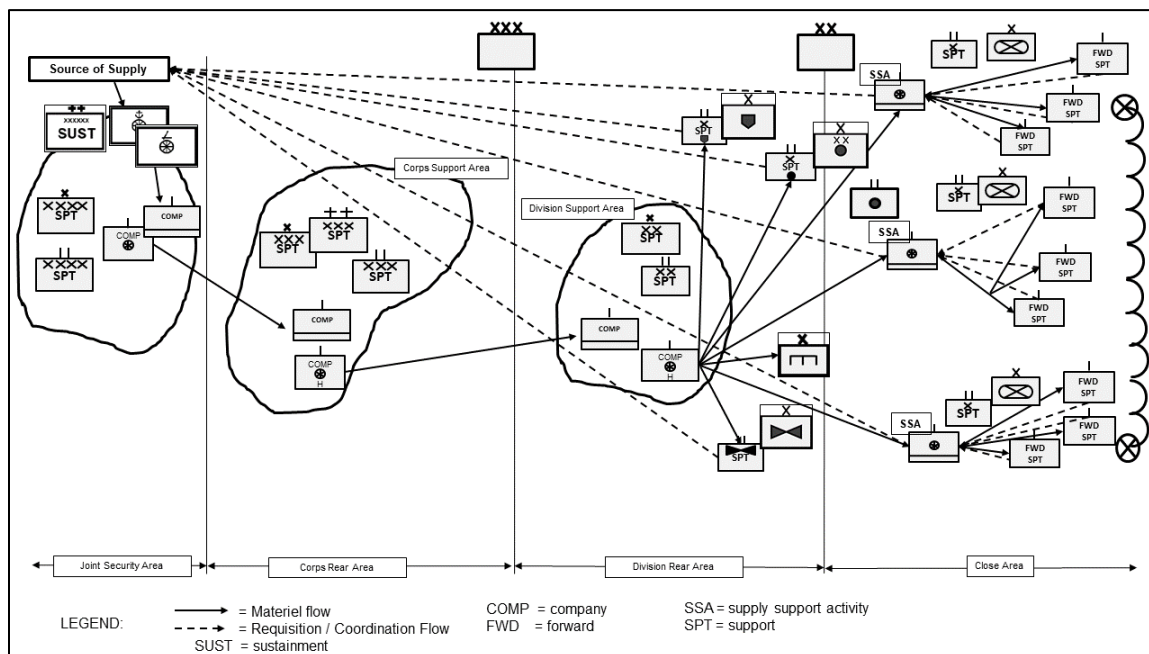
XXX

XX

Source of Supply

XXXXXX
SUST

SPT

SPT

COMP

COMP

Corps Support Area

SPT

SPT

SPT

COMP

COMP
H

Division Support Area

SPT

SPT

COMP

COMP
H

SPT

SPT

SPT

SPT

SSA

SSA

SSA

SPT

SPT

SPT

FWD SPT

FWD SPT

FWD SPT

FWD SPT

FWD SPT

FWD SPT

FWD SPT

FWD SPT

FWD SPT

Joint Security Area

Corps Rear Area

Division Rear Area

Close Area

LEGEND:
= Materiel flow
= Requisition / Coordination Flow
SUST = sustainment

COMP = company
FWD = forward

SSA = supply support activity
SPT = support